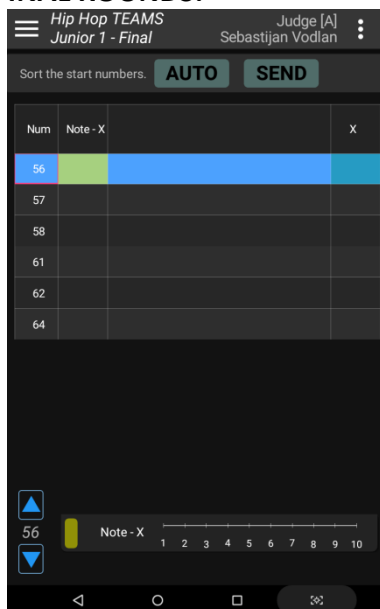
Hip Hop TEAMS
Junior 1 - Final

Judge [A]
Sebastijan Vodlan

Sort the start numbers. AUTO SEND

| Num | Note - X | | X |
|---|---|---|---|
| 56 | | | |
| 57 | | | |
| 58 | | | |
| 61 | | | |
| 62 | | | |
| 64 | | | |

56

Note - X 1 2 3 4 5 6 7 8 9 10